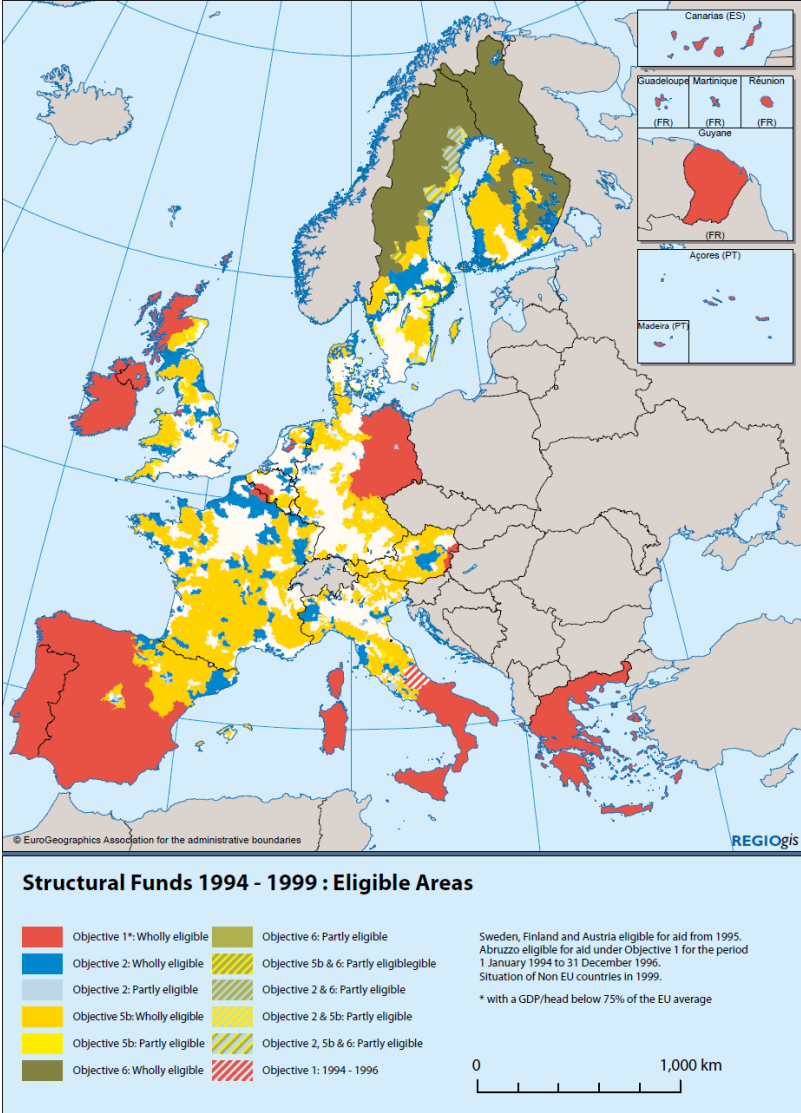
Canarias (ES)

Guadeloupe (FR)

Martinique (FR)

Réunion (FR)

Guyane (FR)

Açores (PT)

Madeira (PT)

© EuroGeographics Association for the administrative boundaries

REGIOgis

Structural Funds 1994 - 1999 : Eligible Areas

Objective 1*: Wholly eligible

Objective 2: Wholly eligible

Objective 2: Partly eligible

Objective 5b: Wholly eligible

Objective 5b: Partly eligible

Objective 6: Wholly eligible

Objective 6: Partly eligible

Objective 5b & 6: Partly eligiblegible

Objective 2 & 6: Partly eligible

Objective 2 & 5b: Partly eligible

Objective 2, 5b & 6: Partly eligible

Objective 1: 1994 - 1996

Sweden, Finland and Austria eligible for aid from 1995. Abruzzo eligible for aid under Objective 1 for the period 1 January 1994 to 31 December 1996. Situation of Non EU countries in 1999.

* with a GDP/head below 75% of the EU average

0

1,000 km